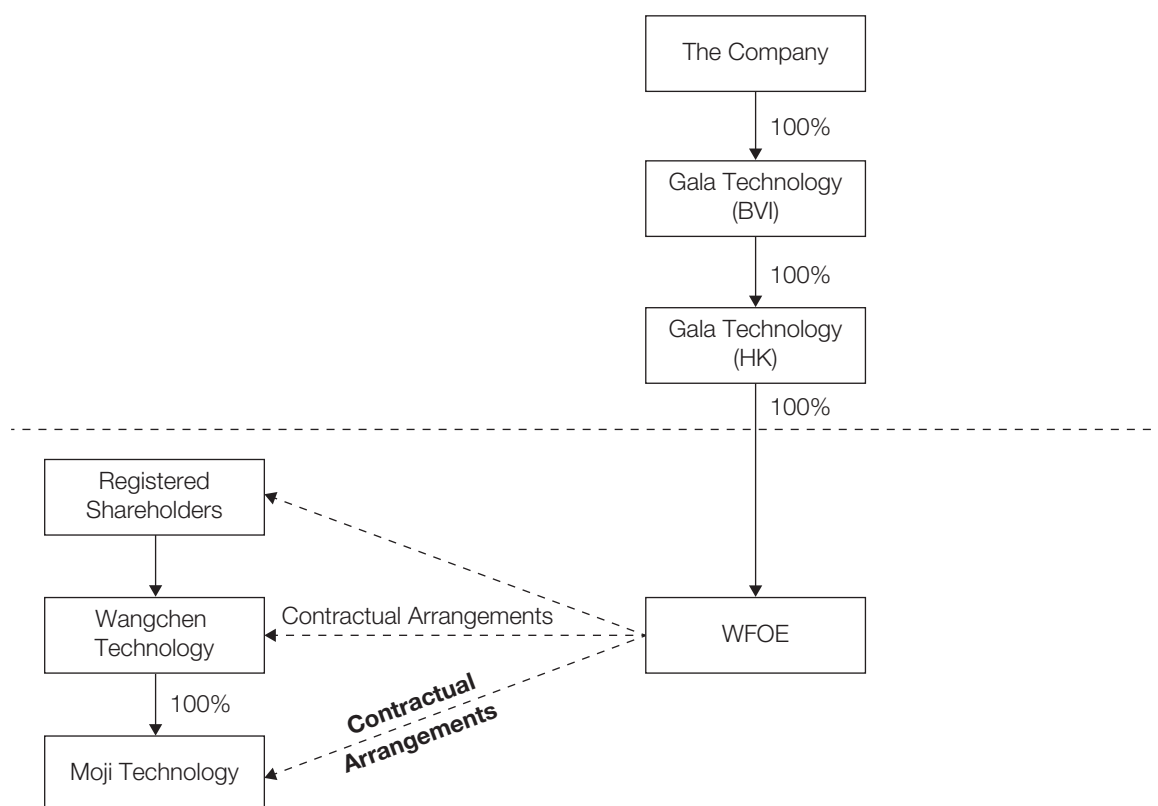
The Company

100%

Gala Technology (BVI)

100%

Gala Technology (HK)

100%

Registered Shareholders

Wangchen Technology

Contractual Arrangements

WFOE

100%

Contractual Arrangements

Moji Technology